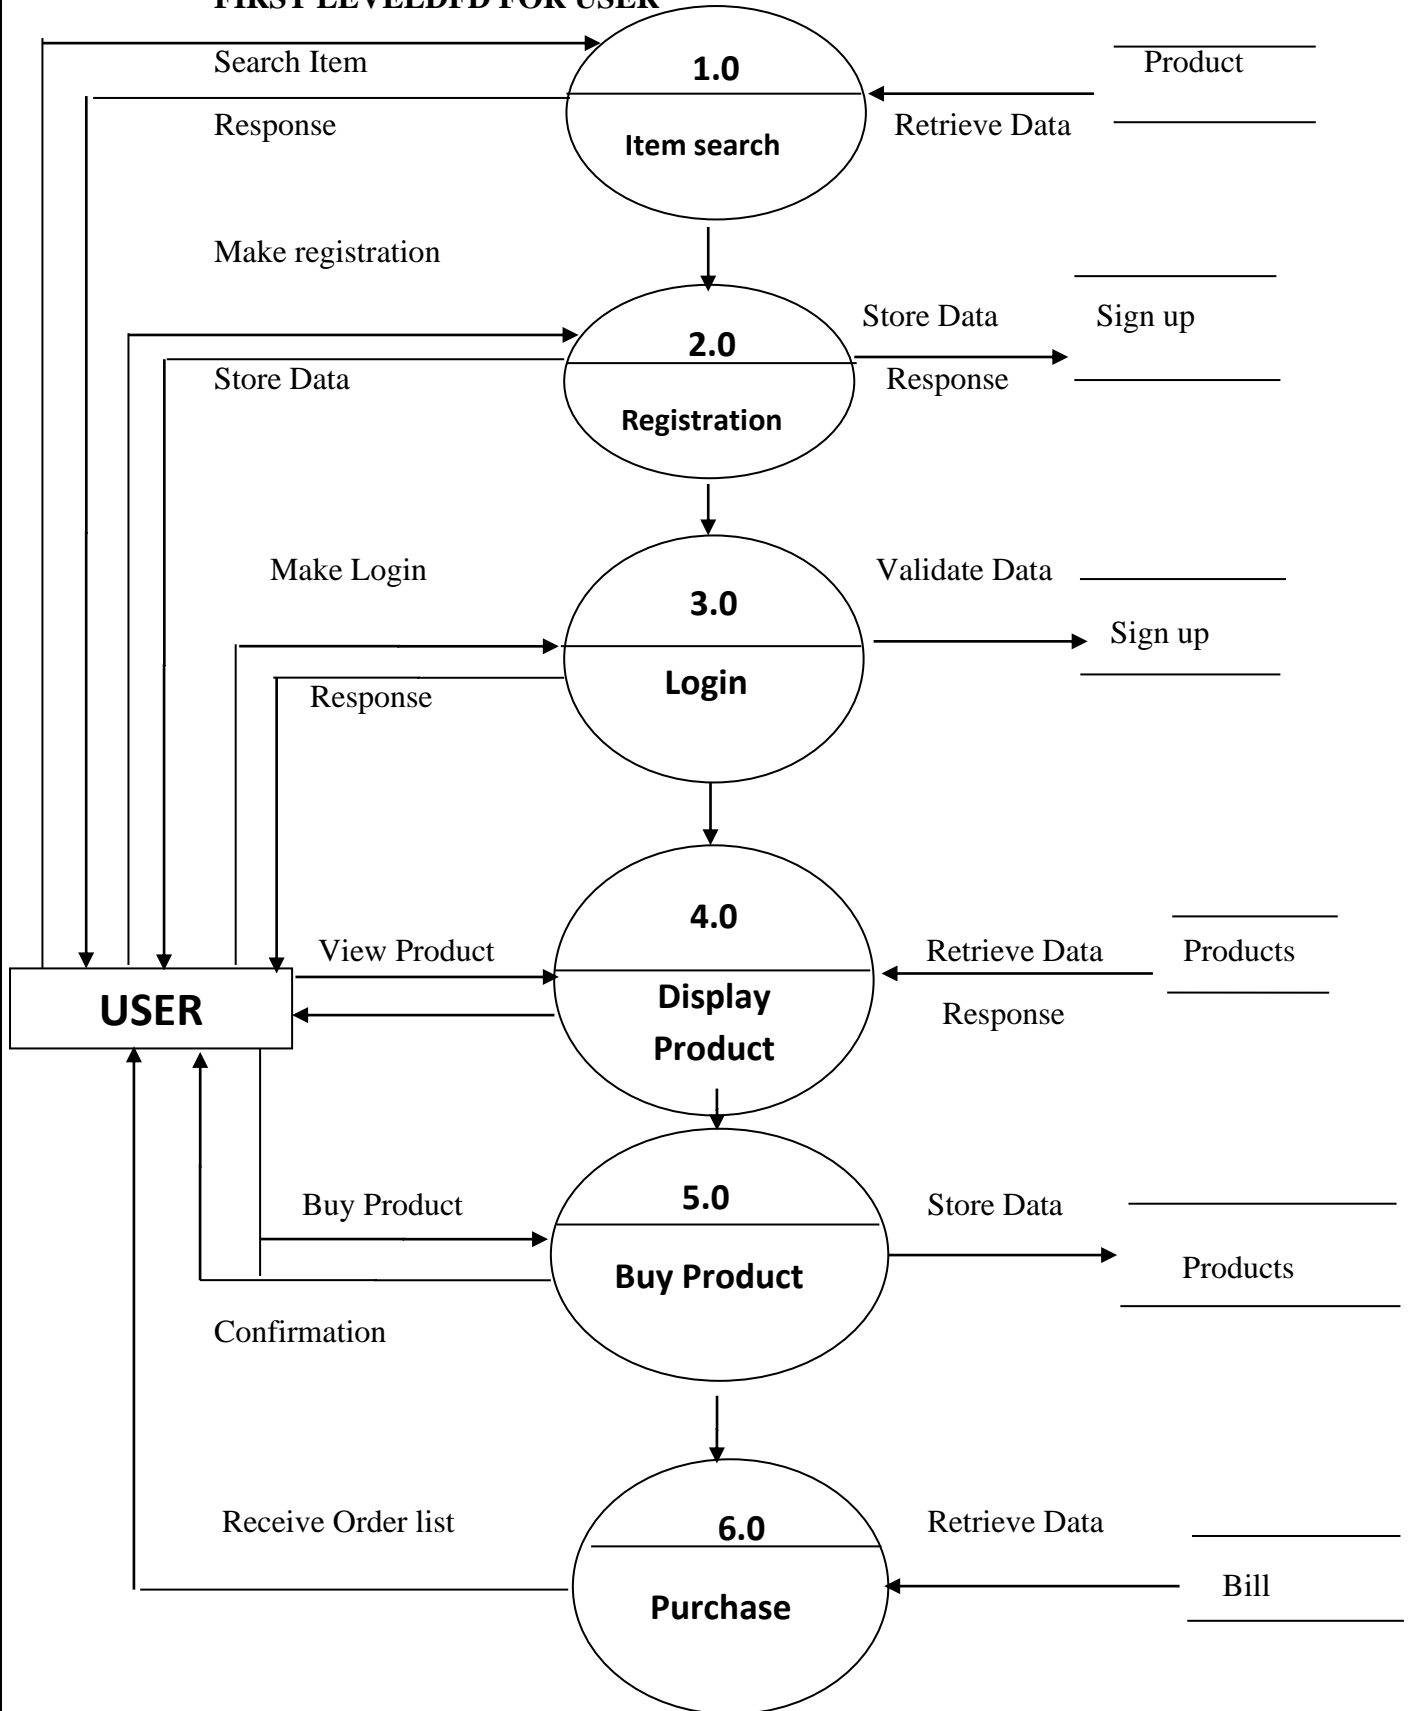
FIRST LEVELDFD FOR USER

Search Item

1.0

Item search

Product

Response

Retrieve Data

Make registration

2.0

Registration

Store Data

Sign up

Store Data

Response

Make Login

3.0

Login

Validate Data

Sign up

Response

4.0

Display Product

Retrieve Data

Products

USER

View Product

Response

Buy Product

5.0

Buy Product

Store Data

Products

Confirmation

Receive Order list

6.0

Purchase

Retrieve Data

Bill